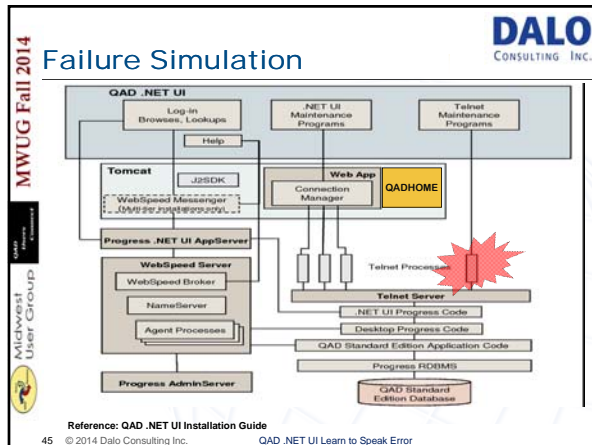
MWUG Fall 2014

Midwest User Group

Failure Simulation

DALO CONSULTING INC.

QAD .NET UI

Log-in Browses, Lookups

.NET UI Maintenance Programs

Telnet Maintenance Programs

Help

Tomcat

J2SDK

WebSpeed Messenger (Multiple Installations only)

Web App

Connection Manager

QADHOME

Progress .NET UI AppServer

WebSpeed Server

WebSpeed Broker

NameServer

Agent Processes

Telnet Processes

Telnet Server

.NET UI Progress Code

Desktop Progress Code

QAD Standard Edition Application Code

Progress RDBMS

QAD Standard Edition Database

Progress AdminServer

Reference: QAD .NET UI Installation Guide

45 © 2014 Dalo Consulting Inc. QAD .NET UI Learn to Speak Error